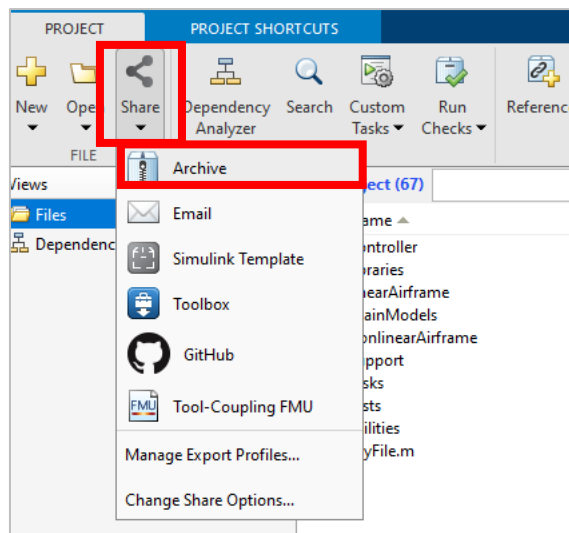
PROJECT
PROJECT SHORTCUTS

New
Ope
Share
Dependency Analyzer
Search
Custom Tasks
Run Checks
Referenc

FILE

Views
Files
Dependenc

Archive
Email
Simulink Template
Toolbox
GitHub
FMU
Tool-Coupling FMU
Manage Export Profiles...
Change Share Options...

ject (67)
ame
ntroller
raries
earAirframe
ainModels
onlinearAirframe
pport
sks
sts
ilities
yFile.m